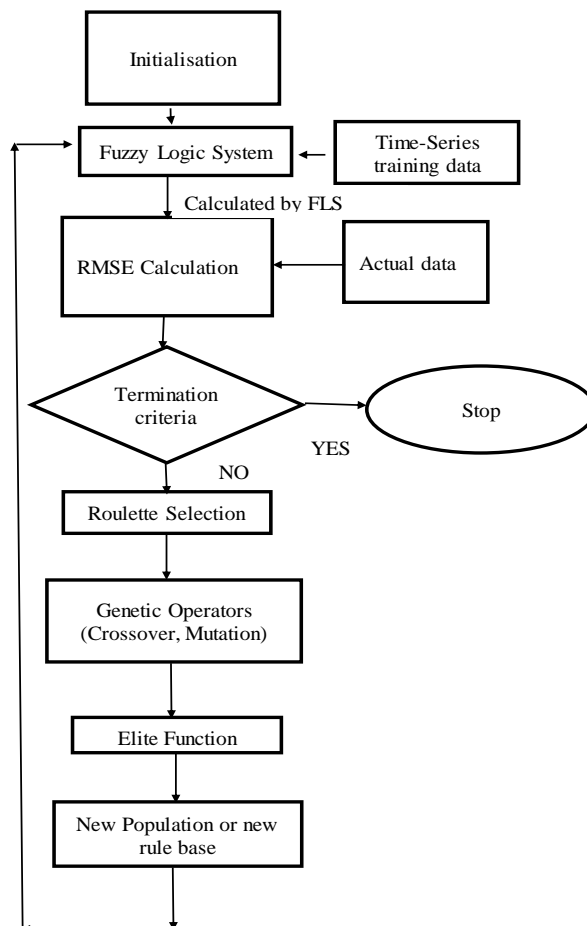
Initialisation

Fuzzy Logic System

Time-Series training data

Calculated by FLS

RMSE Calculation

Actual data

Termination criteria

Stop

YES

NO

Roulette Selection

Genetic Operators (Crossover, Mutation)

Elite Function

New Population or new rule base